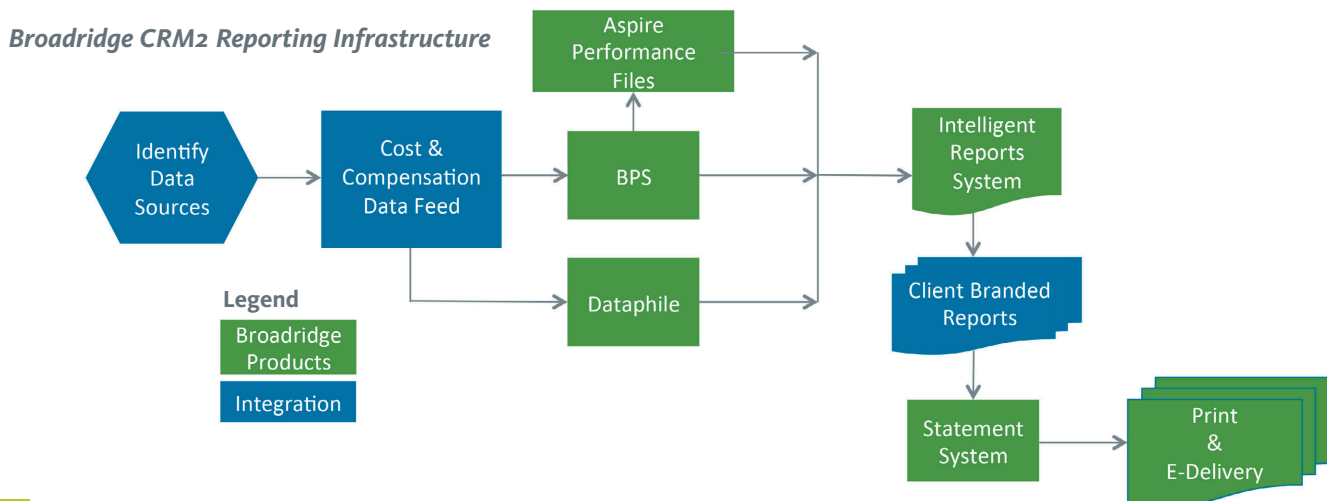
Broadridge CRM2 Reporting Infrastructure

Aspire Performance Files

Identify Data Sources

Cost & Compensation Data Feed

BPS

Intelligent Reports System

Dataphile

Legend

Broadridge Products

Integration

Client Branded Reports

Statement System

Print & E-Delivery